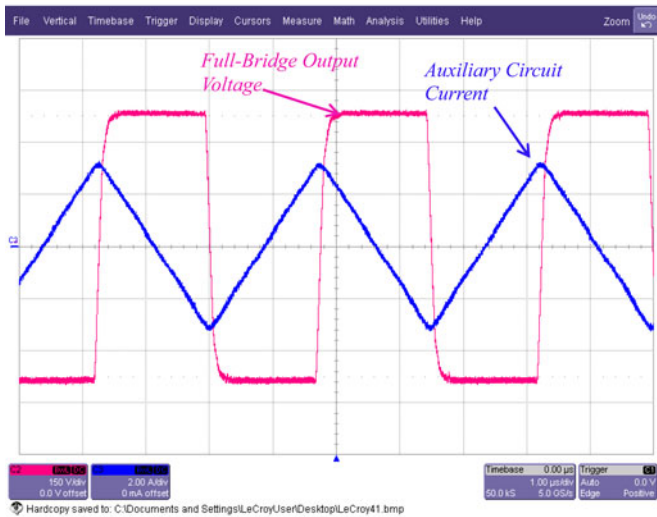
File Vertical Timebase Trigger Display Cursors Measure Math Analysis Utilities Help Zoom Undo

Full-Bridge Output Voltage

Auxiliary Circuit Current

C2

C2 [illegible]
150 V/div
0.0 V offset

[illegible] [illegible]
2.00 A/div
0 mA offset

Timebase 0.00 µs
1.00 µs/div
50.0 kS 5.0 GS/s

Trigger C1
Auto 0.0 V
Edge Positive

Hardcopy saved to: C:\Documents and Settings\LeCroyUser\Desktop\LeCroy41.bmp